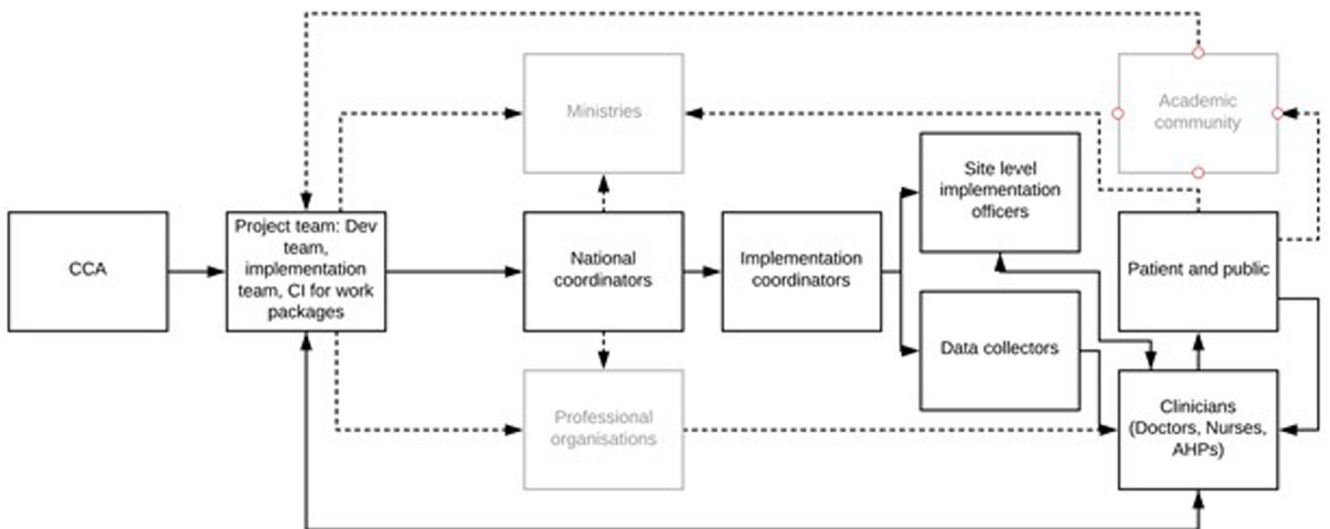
CCA

Project team: Dev team, implementation team, CI for work packages

Ministries

National coordinators

Professional organisations

Implementation coordinators

Site level implementation officers

Data collectors

Academic community

Patient and public

Clinicians (Doctors, Nurses, AHPs)